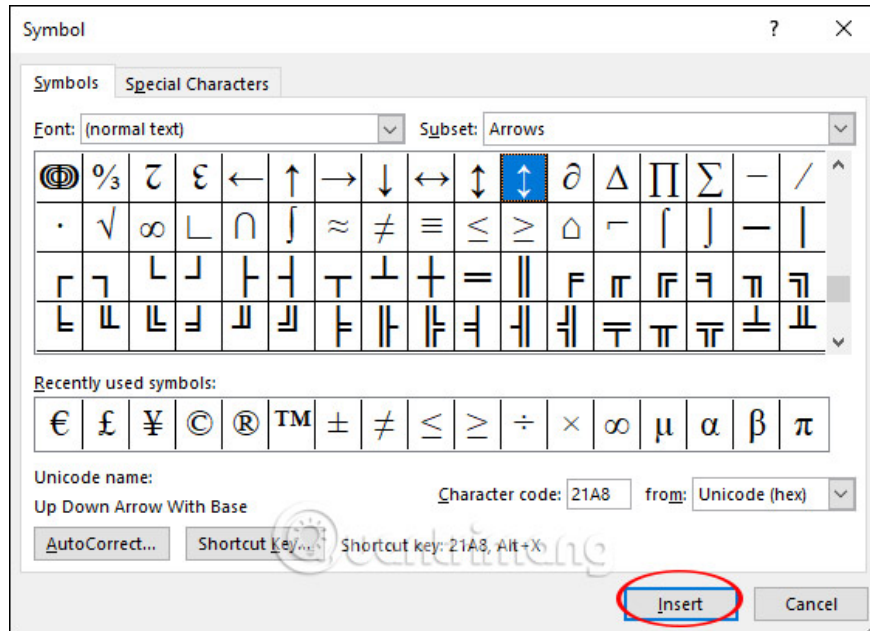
Symbol

?

Symbols | Special Characters

Font: (normal text)

Subset: Arrows

| ℗ | ⅓ | ℨ | ℇ | ← | ↑ | → | ↓ | ↔ | ↕ | ↨ | ∂ | ∆ | ∏ | ∑ | − | ∕ |
|---|---|---|---|---|---|---|---|---|---|---|---|---|---|---|---|---|
| ∙ | √ | ∞ | ∟ | ∩ | ∫ | ≈ | ≠ | ≡ | ≤ | ≥ | ⌂ | ⌐ | ⌠ | ⌡ | ─ | │ |
| ┌ | ┐ | └ | ┘ | ├ | ┤ | ┬ | ┴ | ┼ | ═ | ║ | ╒ | ╓ | ╔ | ╕ | ╖ | ╗ |
| ╘ | ╙ | ╚ | ╛ | ╜ | ╝ | ╞ | ╟ | ╠ | ╡ | ╢ | ╣ | ╤ | ╥ | ╦ | ╧ | ╨ |

Recently used symbols:

| € | £ | ¥ | © | ® | ™ | ± | ≠ | ≤ | ≥ | ÷ | × | ∞ | µ | α | β | π |
|---|---|---|---|---|---|---|---|---|---|---|---|---|---|---|---|---|

Unicode name:
Up Down Arrow With Base

Character code: 21A8 from: Unicode (hex)

AutoCorrect... Shortcut Key... Shortcut key: 21A8, Alt+X

Quantrimang

Insert Cancel